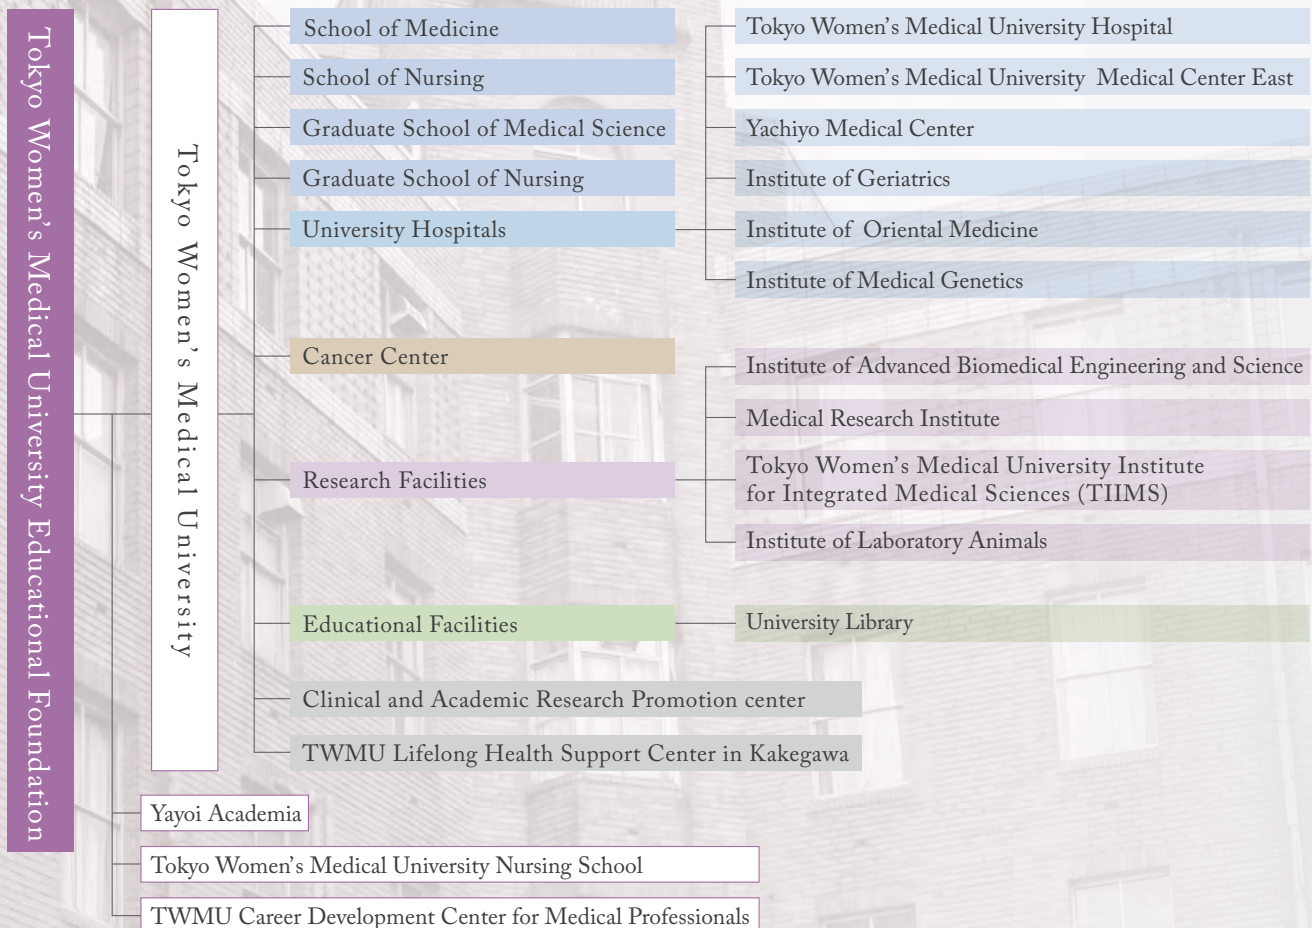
Tokyo Women's Medical University Educational Foundation

Tokyo Women's Medical University

School of Medicine
School of Nursing
Graduate School of Medical Science
Graduate School of Nursing
University Hospitals

Tokyo Women's Medical University Hospital
Tokyo Women's Medical University Medical Center East
Yachiyo Medical Center
Institute of Geriatrics
Institute of Oriental Medicine
Institute of Medical Genetics

Cancer Center

Research Facilities

Institute of Advanced Biomedical Engineering and Science
Medical Research Institute
Tokyo Women's Medical University Institute for Integrated Medical Sciences (TIIMS)
Institute of Laboratory Animals

Educational Facilities

University Library

Clinical and Academic Research Promotion center
TWMU Lifelong Health Support Center in Kakegawa

Yayoi Academia
Tokyo Women's Medical University Nursing School
TWMU Career Development Center for Medical Professionals